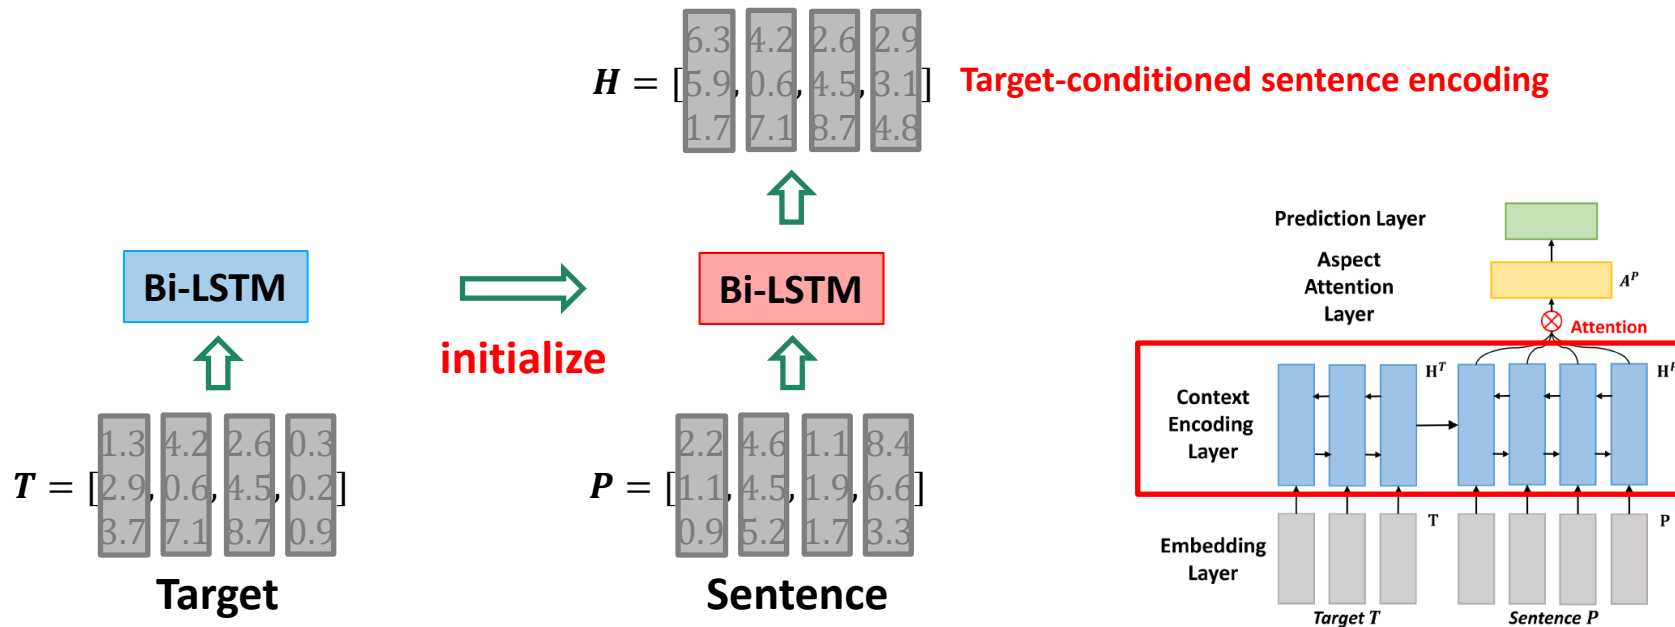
$H = [\begin{matrix}6.3\\5.9\\1.7\end{matrix}, \begin{matrix}4.2\\0.6\\7.1\end{matrix}, \begin{matrix}2.6\\4.5\\8.7\end{matrix}, \begin{matrix}2.9\\3.1\\4.8\end{matrix}]$ Target-conditioned sentence encoding

Bi-LSTM

initialize

Bi-LSTM

$T = [\begin{matrix}1.3\\2.9\\3.7\end{matrix}, \begin{matrix}4.2\\0.6\\7.1\end{matrix}, \begin{matrix}2.6\\4.5\\8.7\end{matrix}, \begin{matrix}0.3\\0.2\\0.9\end{matrix}]$

Target

$P = [\begin{matrix}2.2\\1.1\\0.9\end{matrix}, \begin{matrix}4.6\\4.5\\5.2\end{matrix}, \begin{matrix}1.1\\1.9\\1.7\end{matrix}, \begin{matrix}8.4\\6.6\\3.3\end{matrix}]$

Sentence

Prediction Layer

Aspect Attention Layer

$A^P$

Attention

Context Encoding Layer

$H^T$

$H^P$

Embedding Layer

T

P

Target T

Sentence P